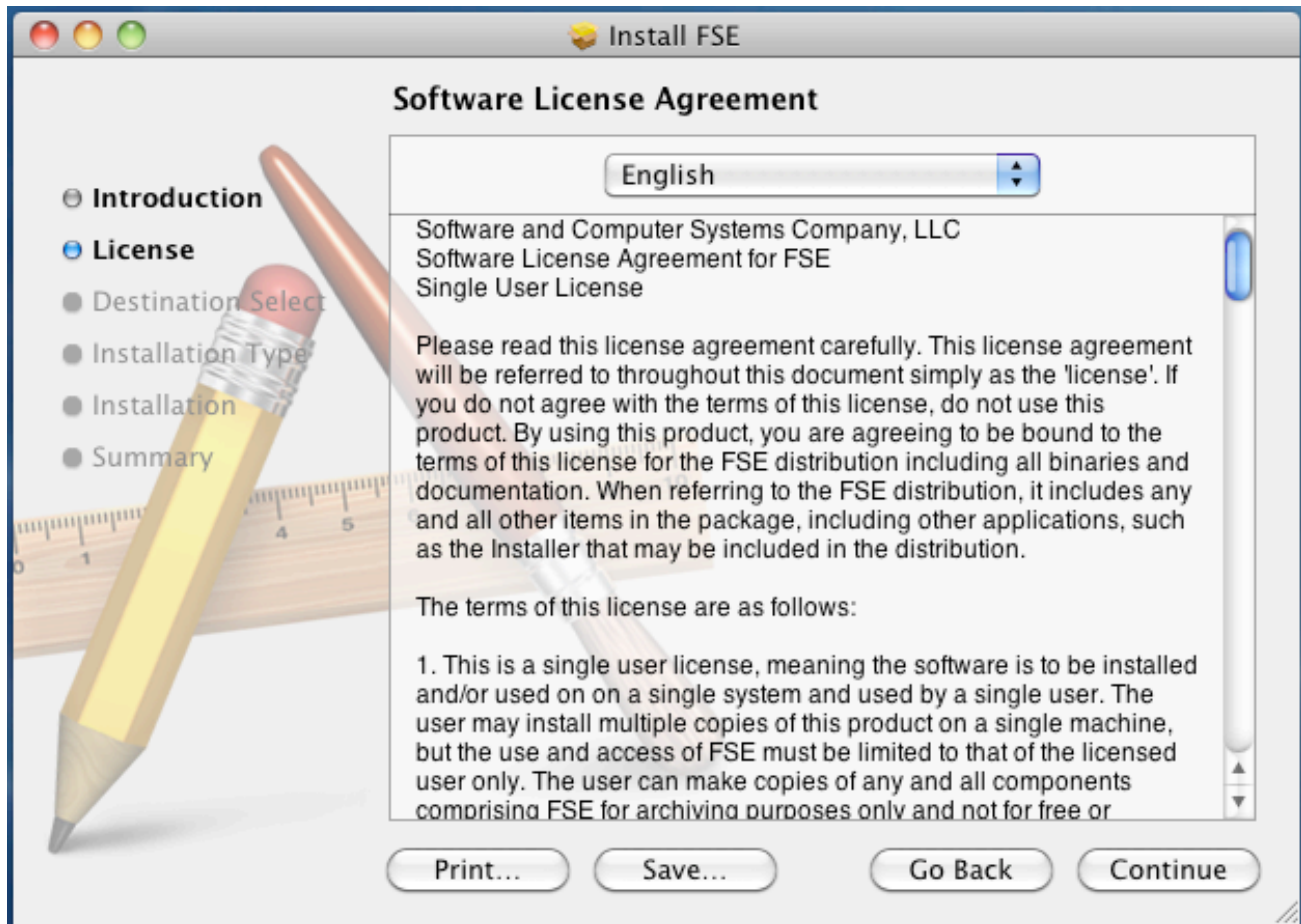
Install FSE

Software License Agreement

Introduction
License
Destination Select
Installation Type
Installation
Summary

English

Software and Computer Systems Company, LLC
Software License Agreement for FSE
Single User License

Please read this license agreement carefully. This license agreement will be referred to throughout this document simply as the 'license'. If you do not agree with the terms of this license, do not use this product. By using this product, you are agreeing to be bound to the terms of this license for the FSE distribution including all binaries and documentation. When referring to the FSE distribution, it includes any and all other items in the package, including other applications, such as the Installer that may be included in the distribution.

The terms of this license are as follows:

1. This is a single user license, meaning the software is to be installed and/or used on on a single system and used by a single user. The user may install multiple copies of this product on a single machine, but the use and access of FSE must be limited to that of the licensed user only. The user can make copies of any and all components comprising FSE for archiving purposes only and not for free or

Print...
Save...
Go Back
Continue